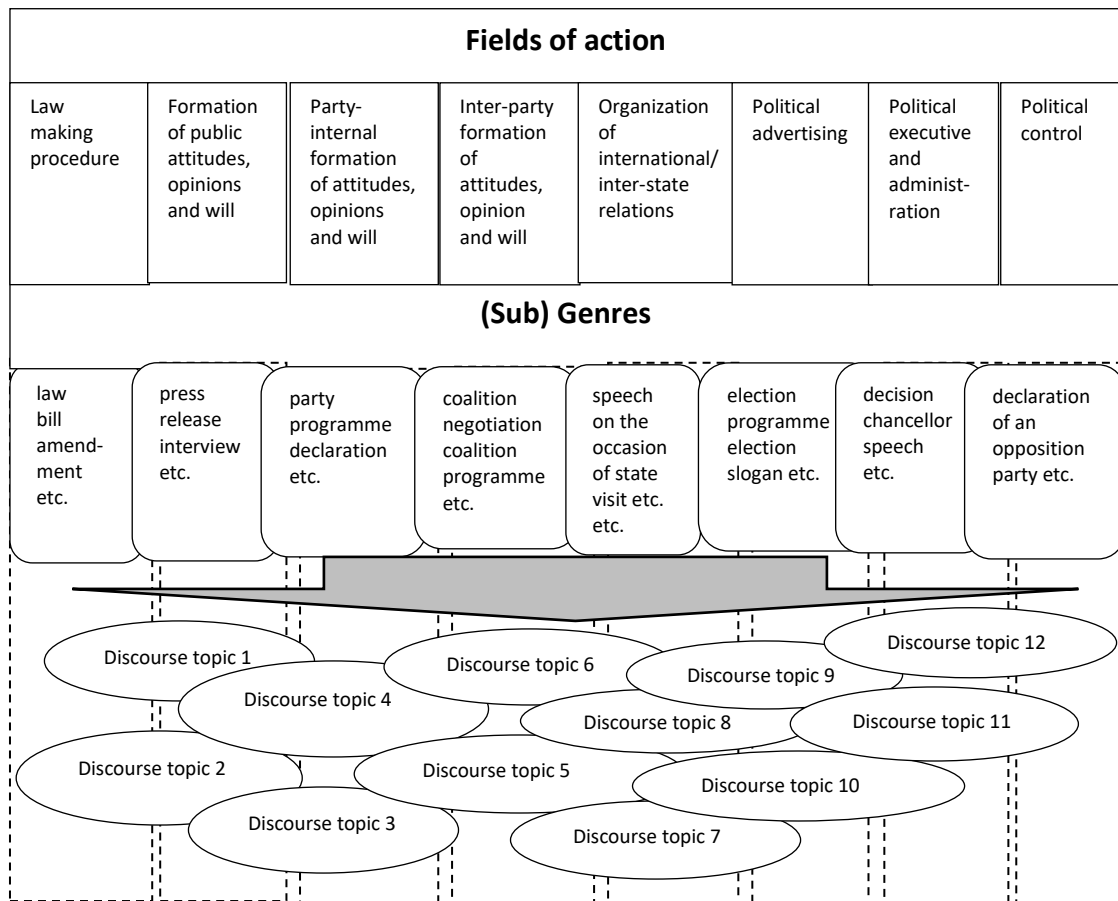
Fields of action

| Law making procedure | Formation of public attitudes, opinions and will | Party-internal formation of attitudes, opinions and will | Inter-party formation of attitudes, opinion and will | Organization of international/ inter-state relations | Political advertising | Political executive and administration | Political control |
|---|---|---|---|---|---|---|---|

(Sub) Genres

| law bill amendment etc. | press release interview etc. | party programme declaration etc. | coalition negotiation coalition programme etc. | speech on the occasion of state visit etc. etc. | election programme election slogan etc. | decision chancellor speech etc. | declaration of an opposition party etc. |
|---|---|---|---|---|---|---|---|

Discourse topic 1
Discourse topic 6
Discourse topic 12
Discourse topic 9
Discourse topic 4
Discourse topic 8
Discourse topic 11
Discourse topic 2
Discourse topic 5
Discourse topic 10
Discourse topic 3
Discourse topic 7